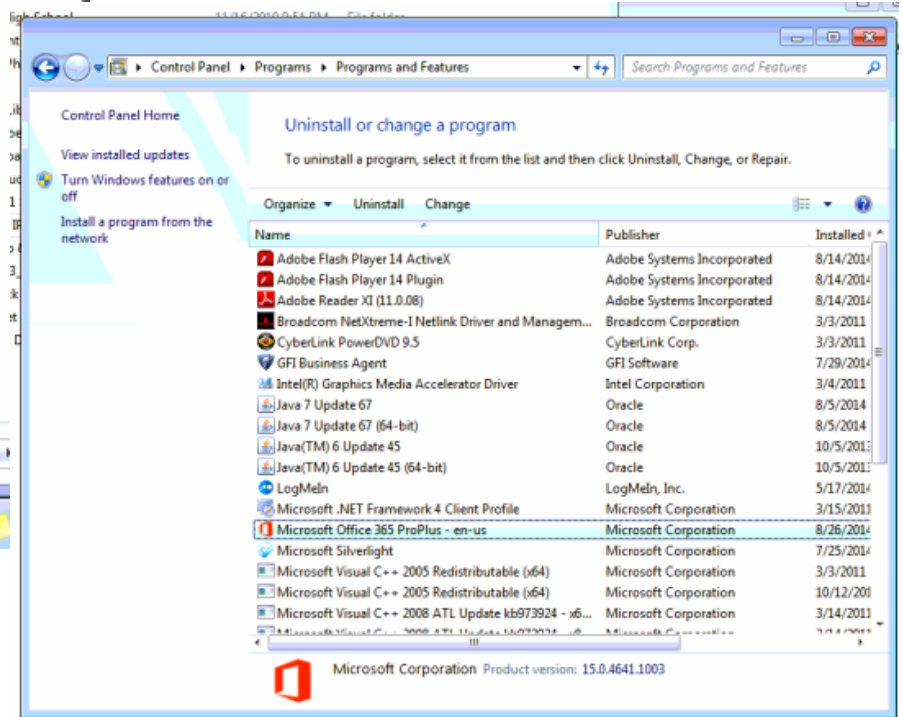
Control Panel ▸ Programs ▸ Programs and Features

Search Programs and Features

Control Panel Home

View installed updates

Turn Windows features on or off

Install a program from the network

Uninstall or change a program

To uninstall a program, select it from the list and then click Uninstall, Change, or Repair.

Organize ▾ Uninstall Change

| Name | Publisher | Installed |
|---|---|---|
| Adobe Flash Player 14 ActiveX | Adobe Systems Incorporated | 8/14/2014 |
| Adobe Flash Player 14 Plugin | Adobe Systems Incorporated | 8/14/2014 |
| Adobe Reader XI (11.0.08) | Adobe Systems Incorporated | 8/14/2014 |
| Broadcom NetXtreme-I Netlink Driver and Managem... | Broadcom Corporation | 3/3/2011 |
| CyberLink PowerDVD 9.5 | CyberLink Corp. | 3/3/2011 |
| GFI Business Agent | GFI Software | 7/29/2014 |
| Intel(R) Graphics Media Accelerator Driver | Intel Corporation | 3/4/2011 |
| Java 7 Update 67 | Oracle | 8/5/2014 |
| Java 7 Update 67 (64-bit) | Oracle | 8/5/2014 |
| Java(TM) 6 Update 45 | Oracle | 10/5/2013 |
| Java(TM) 6 Update 45 (64-bit) | Oracle | 10/5/2013 |
| LogMeIn | LogMeIn, Inc. | 5/17/2014 |
| Microsoft .NET Framework 4 Client Profile | Microsoft Corporation | 3/15/2011 |
| Microsoft Office 365 ProPlus - en-us | Microsoft Corporation | 8/26/2014 |
| Microsoft Silverlight | Microsoft Corporation | 7/25/2014 |
| Microsoft Visual C++ 2005 Redistributable (x64) | Microsoft Corporation | 3/3/2011 |
| Microsoft Visual C++ 2005 Redistributable (x64) | Microsoft Corporation | 10/12/201 |
| Microsoft Visual C++ 2008 ATL Update kb973924 - x6... | Microsoft Corporation | 3/14/2011 |
| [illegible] | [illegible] | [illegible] |

Microsoft Corporation Product version: 15.0.4641.1003